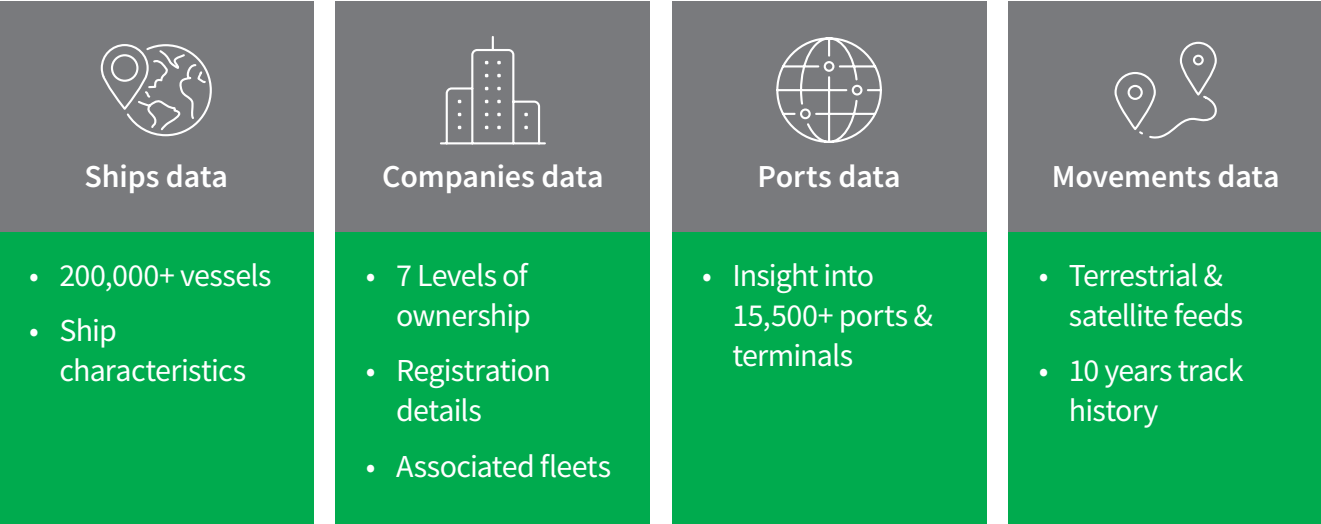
Ships data

- 200,000+ vessels
- Ship characteristics

Companies data

- 7 Levels of ownership
- Registration details
- Associated fleets

Ports data

- Insight into 15,500+ ports & terminals

Movements data

- Terrestrial & satellite feeds
- 10 years track history